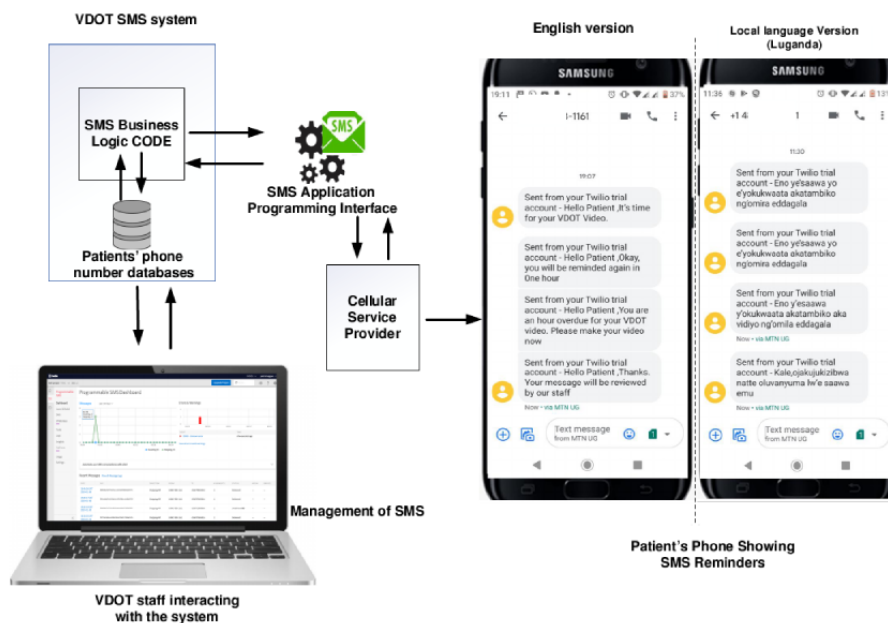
VDOT SMS system

SMS Business Logic CODE

Patients' phone number databases

SMS

SMS Application Programming Interface

Cellular Service Provider

Management of SMS

VDOT staff interacting with the system

English version

SAMSUNG

19:11 37%

I-1161

19:07

Sent from your Twilio trial account - Hello Patient ,It's time for your VDOT Video.

Sent from your Twilio trial account - Hello Patient ,Okay, you will be reminded again in One hour

Sent from your Twilio trial account - Hello Patient ,You are an hour overdue for your VDOT video. Please make your video now

Sent from your Twilio trial account - Hello Patient ,Thanks. Your message will be reviewed by our staff

Now • via MTN UG

Text message from MTN UG

Local language Version (Luganda)

SAMSUNG

11:36

+1 4 1

11:30

Sent from your Twilio trial account - Eno ye'saawa yo e'yokukwaata akatambiko ng'omira eddagala

Sent from your Twilio trial account - Eno ye'saawa yo e'yokukwaata akatambiko ng'omira eddagala

Sent from your Twilio trial account - Eno y'esaawa y'okukwaata akatambiko aka vidiyo ng'omila eddagala

Now • via MTN UG

Sent from your Twilio trial account - Kale,ojakujukizibwa natte oluvanyuma lw'e saawa emu

Now • via MTN UG

Text message from MTN UG

Patient's Phone Showing SMS Reminders

Programmable SMS Dashboard